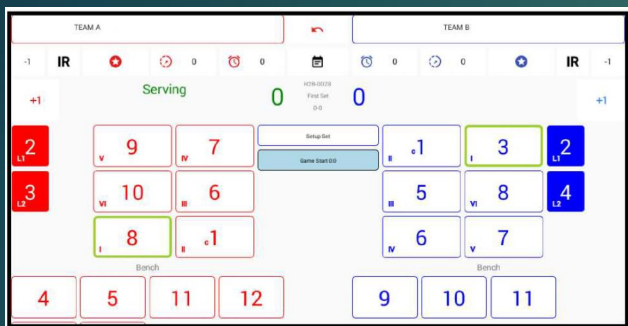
TEAM A

TEAM B

-1 IR 0 0

0 0 IR -1

HOB-0028
First Set
0-0

+1 Serving 0 0 +1

2 L1
3 L2

9 V
7 IV
10 VI
6 III
8 I
c1 II

Setup Set
Game Start 0:0

c1 II
3 I
5 III
8 VI
6 IV
7 V

2 L1
4 L2

Bench

Bench

4 5 11 12

9 10 11